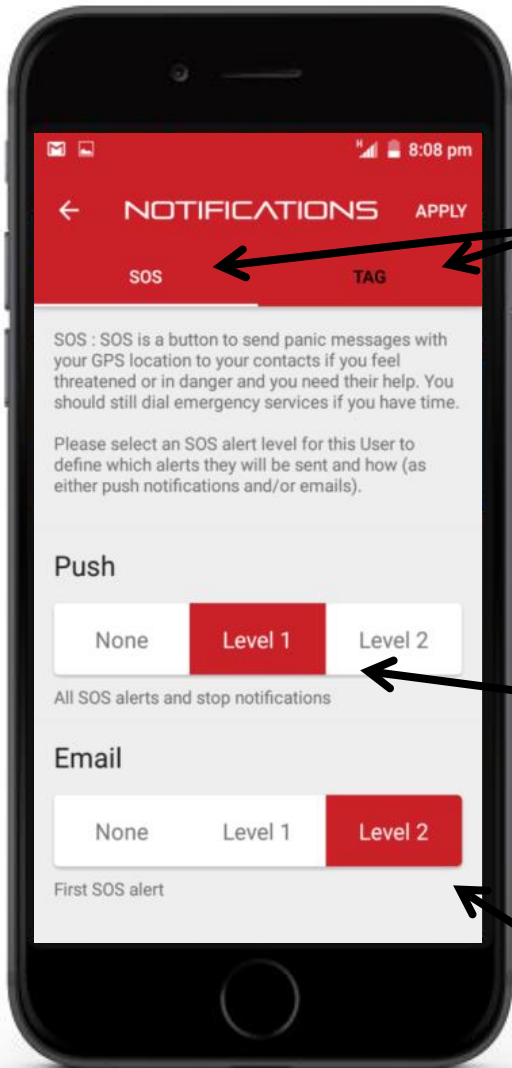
8:08 pm

NOTIFICATIONS APPLY

SOS TAG

SOS : SOS is a button to send panic messages with your GPS location to your contacts if you feel threatened or in danger and you need their help. You should still dial emergency services if you have time.

Please select an SOS alert level for this User to define which alerts they will be sent and how (as either push notifications and/or emails).

Push

None Level 1 Level 2

All SOS alerts and stop notifications

Email

None Level 1 Level 2

First SOS alert